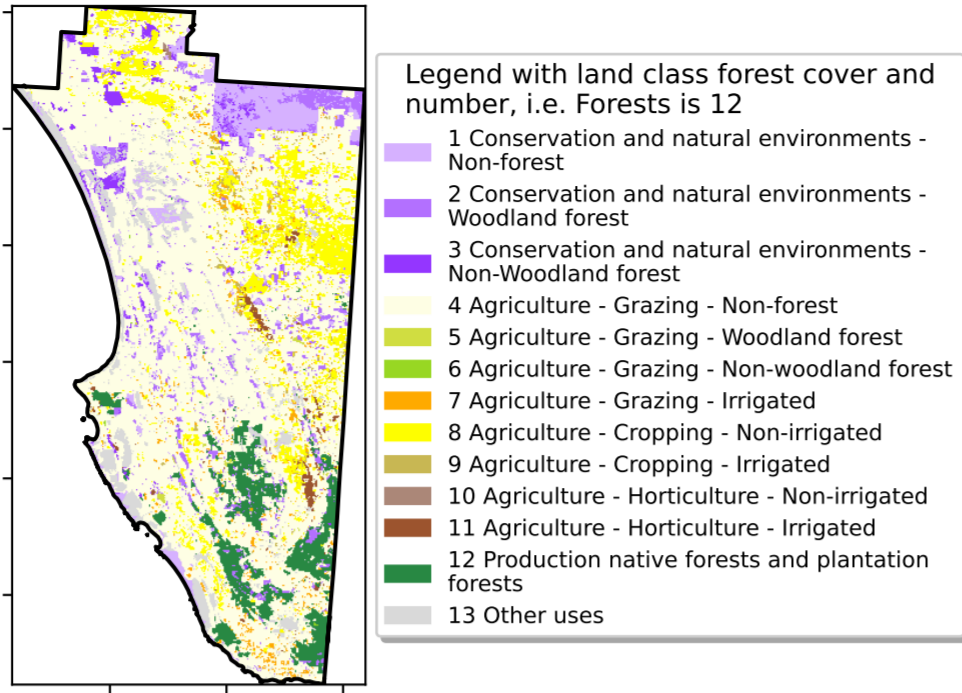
Legend with land class forest cover and number, i.e. Forests is 12

1 Conservation and natural environments - Non-forest

2 Conservation and natural environments - Woodland forest

3 Conservation and natural environments - Non-Woodland forest

4 Agriculture - Grazing - Non-forest

5 Agriculture - Grazing - Woodland forest

6 Agriculture - Grazing - Non-woodland forest

7 Agriculture - Grazing - Irrigated

8 Agriculture - Cropping - Non-irrigated

9 Agriculture - Cropping - Irrigated

10 Agriculture - Horticulture - Non-irrigated

11 Agriculture - Horticulture - Irrigated

12 Production native forests and plantation forests

13 Other uses